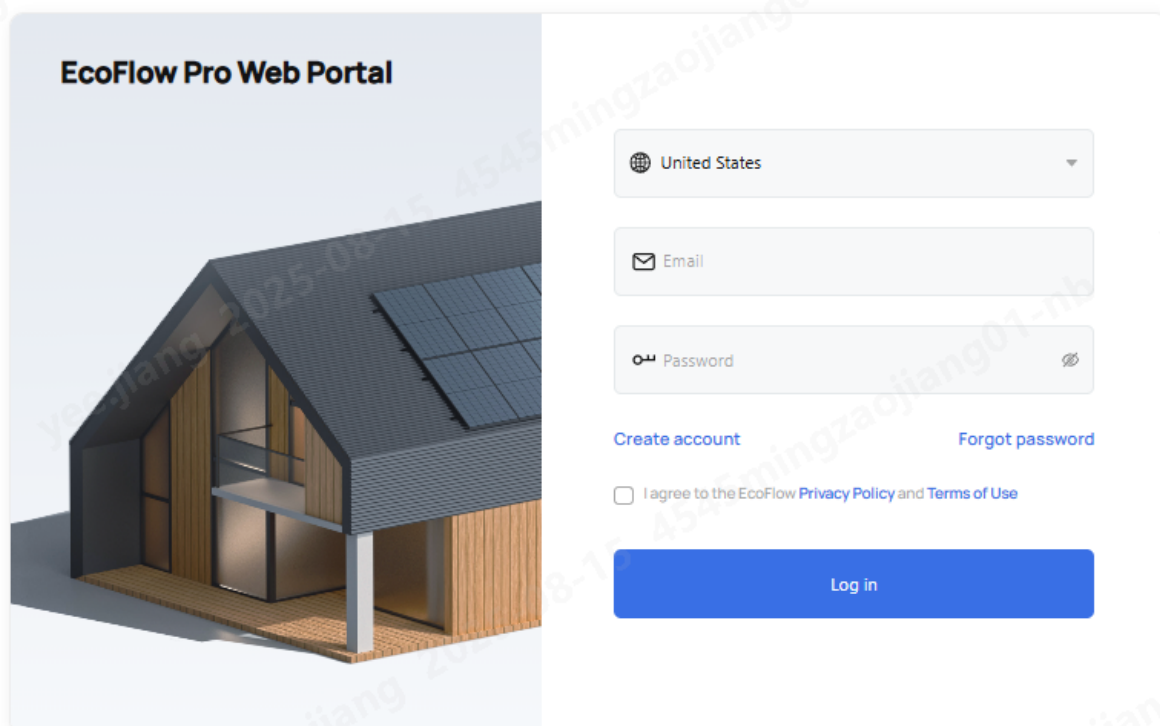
EcoFlow Pro Web Portal

United States

Email

Password

Create account

Forgot password

I agree to the EcoFlow Privacy Policy and Terms of Use

Log in

yeejiang 2025-08-15 4545mingzaojiang01-nb

4545mingzaojiang 2025-08-15

jiang